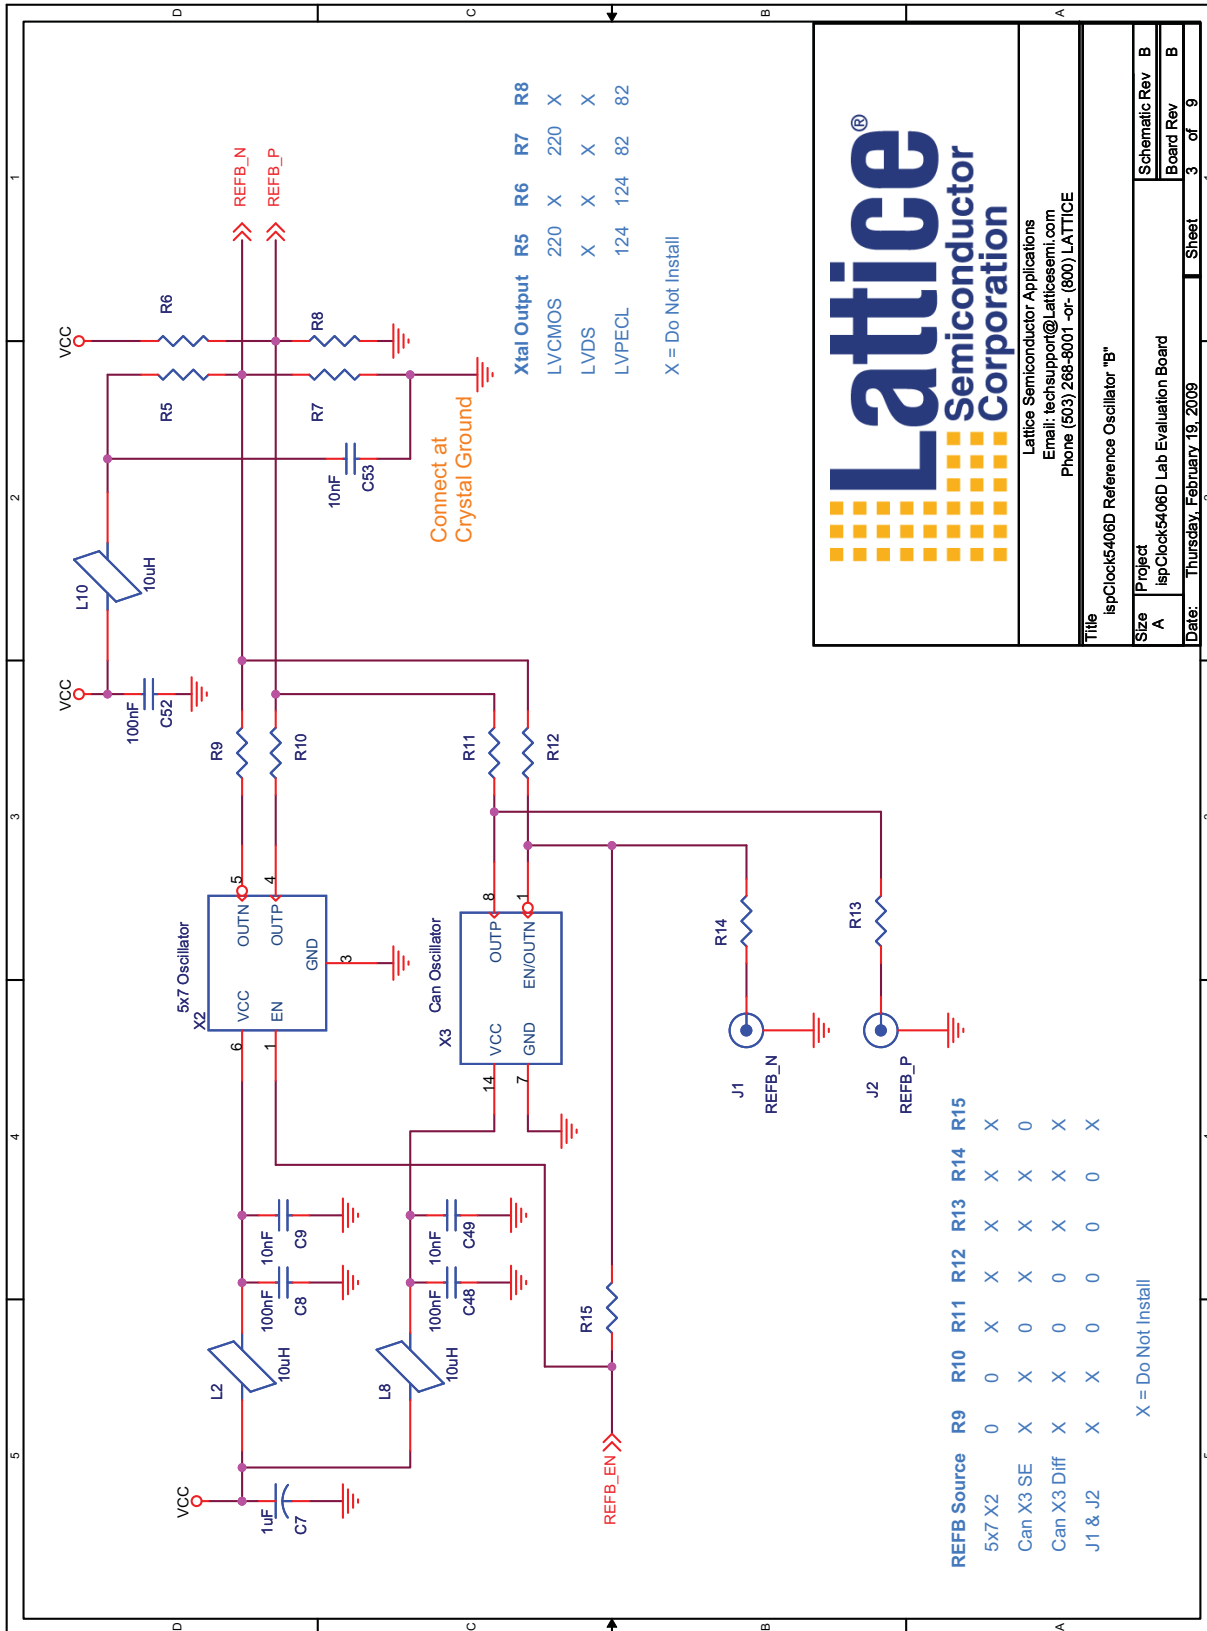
D C B A

1 2 3 4 5

Lattice® Semiconductor Corporation

Lattice Semiconductor Applications
Email: techsupport@Latticesemi.com
Phone (503) 268-8001 -or- (800) LATTICE

Title
ispClock5406D Reference Oscillator "B"

Size A
Project
ispClock5406D Lab Evaluation Board
Schematic Rev B
Board Rev B
Date: Thursday, February 19, 2009
Sheet 3 of 9

| Xtal Output | R5 | R6 | R7 | R8 |
|---|---|---|---|---|
| LVCMOS | 220 | X | 220 | X |
| LVDS | X | X | X | X |
| LVPECL | 124 | 124 | 82 | 82 |

X = Do Not Install

Connect at Crystal Ground

VCC
R6
R8
R5
R7
REFB_N
REFB_P
10nF
C53
L10
10uH
VCC
100nF
C52
R9
R10
R11
R12
5x7 Oscillator
X2
OUTN 5
OUTP 4
GND 3
VCC 6
EN 1
Can Oscillator
X3
OUTP 8
EN/OUTN 1
VCC 14
GND 7
R14
R13
J1
REFB_N
J2
REFB_P
10nF
C9
100nF
C8
10nF
C49
100nF
C48
L2
10uH
L8
10uH
R15
VCC
1uF
C7
REFB_EN

| REFB Source | R9 | R10 | R11 | R12 | R13 | R14 | R15 |
|---|---|---|---|---|---|---|---|
| 5x7 X2 | 0 | 0 | X | X | X | X | X |
| Can X3 SE | X | X | 0 | X | X | X | 0 |
| Can X3 Diff | X | X | 0 | 0 | X | X | X |
| J1 & J2 | X | X | 0 | 0 | 0 | 0 | X |

X = Do Not Install